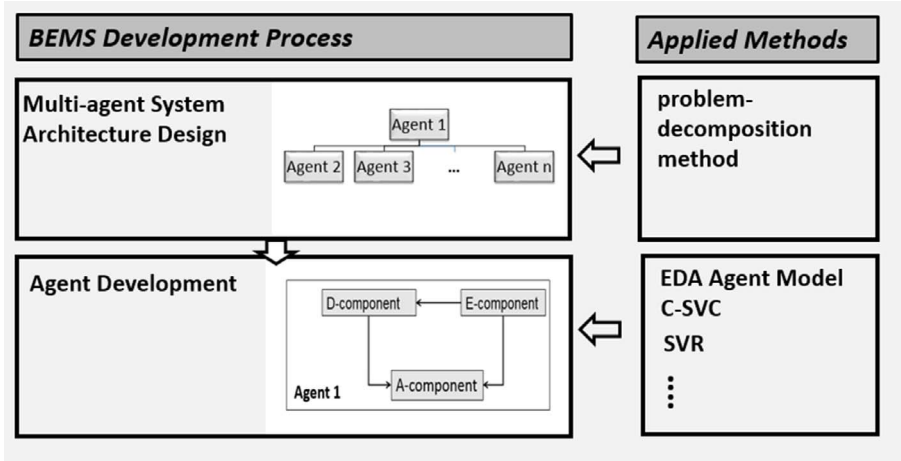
BEMS Development Process

Applied Methods

Multi-agent System Architecture Design

Agent 1

Agent 2

Agent 3

...

Agent n

problem-decomposition method

Agent Development

D-component

E-component

A-component

Agent 1

EDA Agent Model

C-SVC

SVR

⋮